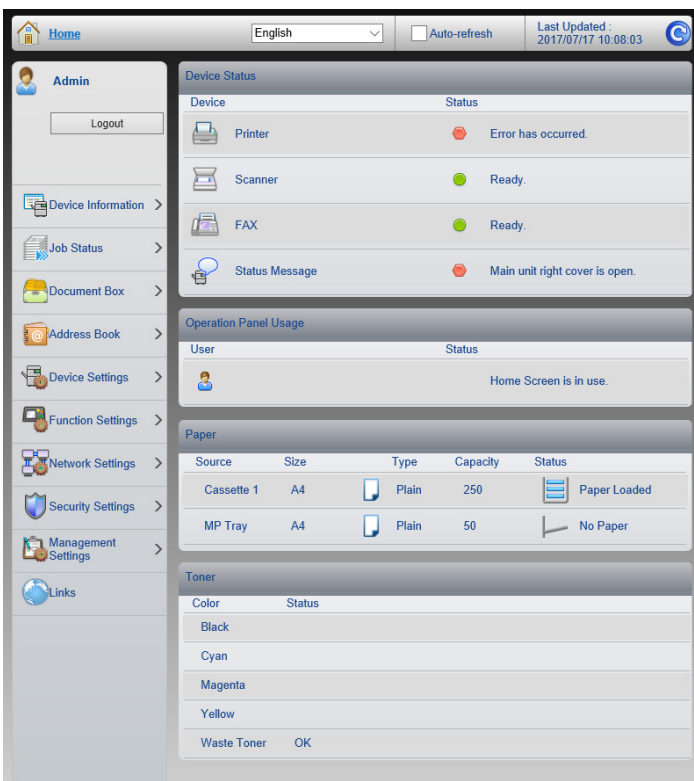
Home
English
Auto-refresh
Last Updated :
2017/07/17 10:08:03

Admin
Logout

Device Information
Job Status
Document Box
Address Book
Device Settings
Function Settings
Network Settings
Security Settings
Management Settings
Links

Device Status

| Device | Status |
|---|---|
| Printer | Error has occurred. |
| Scanner | Ready. |
| FAX | Ready. |
| Status Message | Main unit right cover is open. |

Operation Panel Usage

| User | Status |
|---|---|
| | Home Screen is in use. |

Paper

| Source | Size | Type | Capacity | Status |
|---|---|---|---|---|
| Cassette 1 | A4 | Plain | 250 | Paper Loaded |
| MP Tray | A4 | Plain | 50 | No Paper |

Toner

| Color | Status |
|---|---|
| Black | |
| Cyan | |
| Magenta | |
| Yellow | |
| Waste Toner | OK |